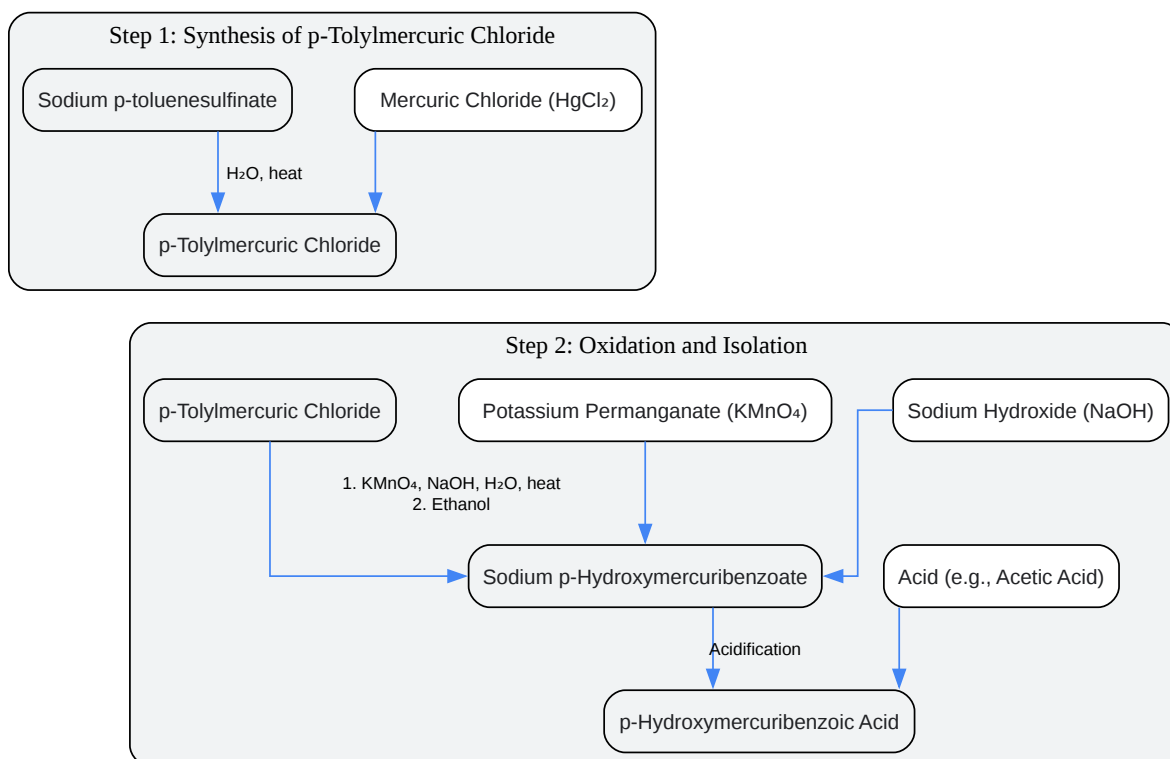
Step 1: Synthesis of p-Tolylmercuric Chloride

Sodium p-toluenesulfinate

Mercuric Chloride ($HgCl_2$)

$H_2O$, heat

p-Tolylmercuric Chloride

Step 2: Oxidation and Isolation

p-Tolylmercuric Chloride

Potassium Permanganate ($KMnO_4$)

Sodium Hydroxide (NaOH)

1. $KMnO_4$, NaOH, $H_2O$, heat
2. Ethanol

Sodium p-Hydroxymercuribenzoate

Acid (e.g., Acetic Acid)

Acidification

p-Hydroxymercuribenzoic Acid